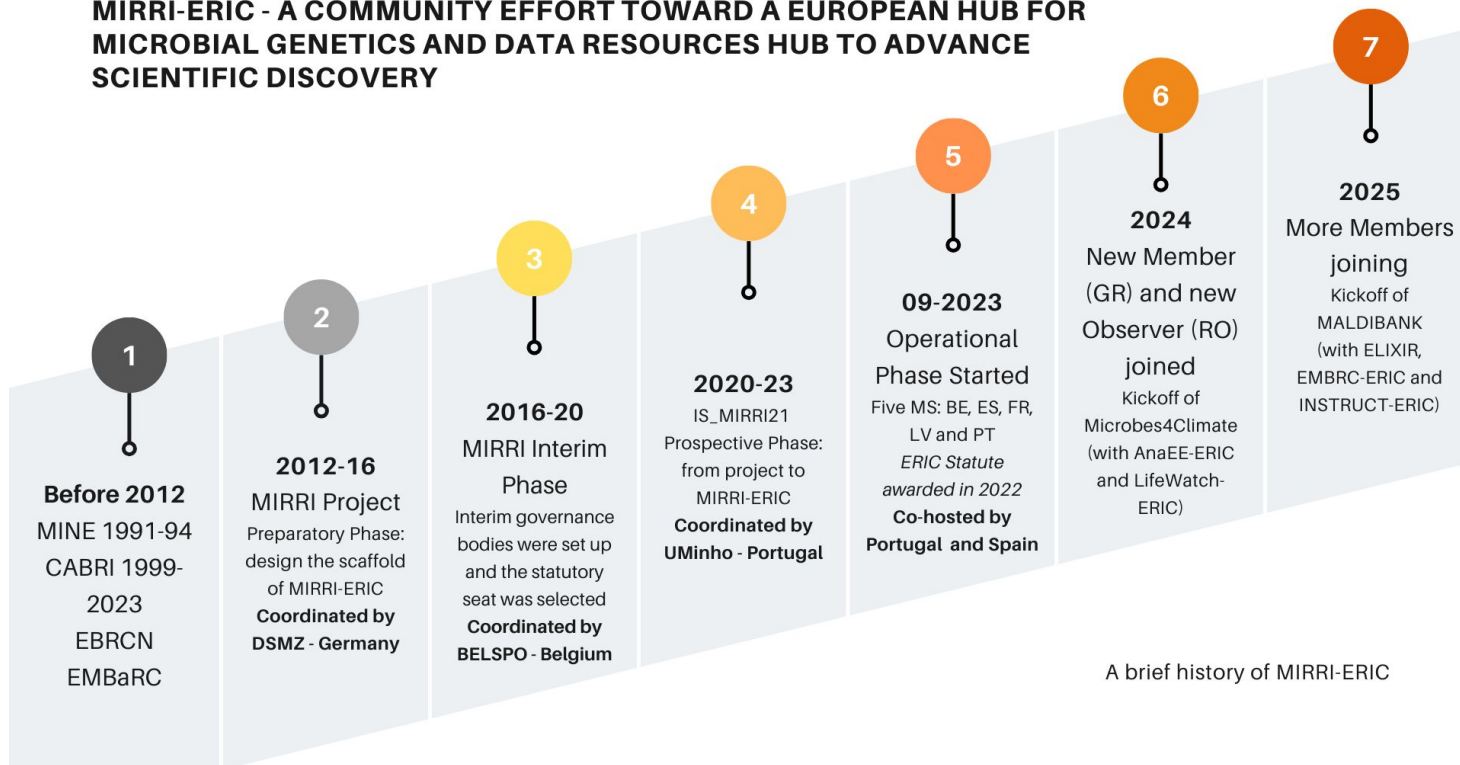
MIRRI-ERIC - A COMMUNITY EFFORT TOWARD A EUROPEAN HUB FOR MICROBIAL GENETICS AND DATA RESOURCES HUB TO ADVANCE SCIENTIFIC DISCOVERY

1

Before 2012
MINE 1991-94
CABRI 1999-2023
EBRCN
EMBaRC

2

2012-16
MIRRI Project
Preparatory Phase: design the scaffold of MIRRI-ERIC
Coordinated by DSMZ - Germany

3

2016-20
MIRRI Interim Phase
Interim governance bodies were set up and the statutory seat was selected
Coordinated by BELSPO - Belgium

4

2020-23
IS_MIRRI21
Prospective Phase: from project to MIRRI-ERIC
Coordinated by UMinho - Portugal

5

09-2023
Operational Phase Started
Five MS: BE, ES, FR, LV and PT
ERIC Statute awarded in 2022
Co-hosted by Portugal and Spain

6

2024
New Member (GR) and new Observer (RO) joined
Kickoff of Microbes4Climate (with AnaEE-ERIC and LifeWatch-ERIC)

7

2025
More Members joining
Kickoff of MALDIBANK (with ELIXIR, EMBRC-ERIC and INSTRUCT-ERIC)

A brief history of MIRRI-ERIC